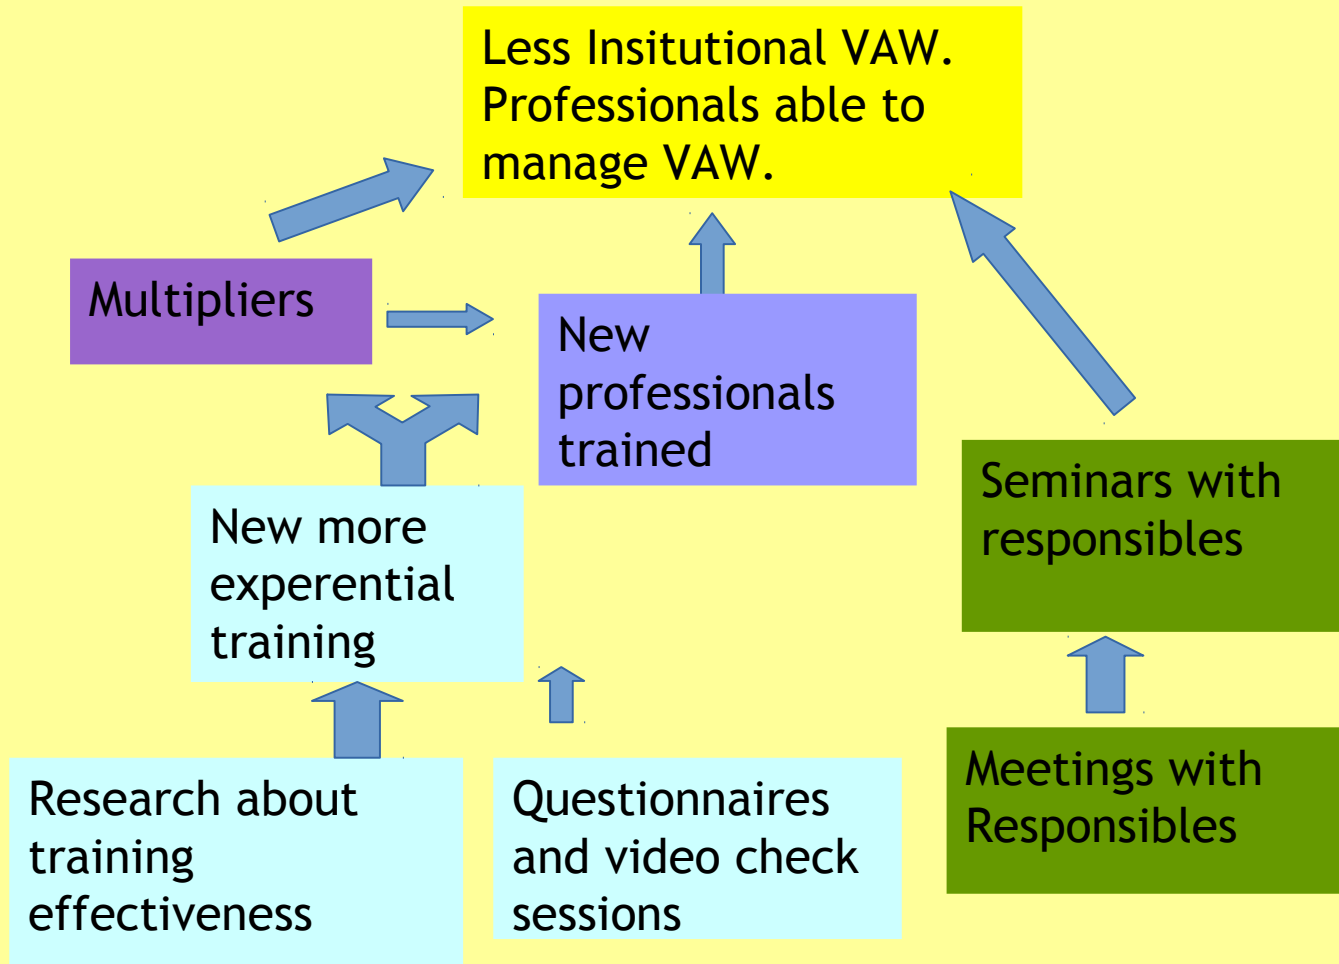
Less Insitutional VAW. Professionals able to manage VAW.

Multipliers

New professionals trained

New more experential training

Seminars with responsibles

Meetings with Responsibles

Research about training effectiveness

Questionnaires and video check sessions